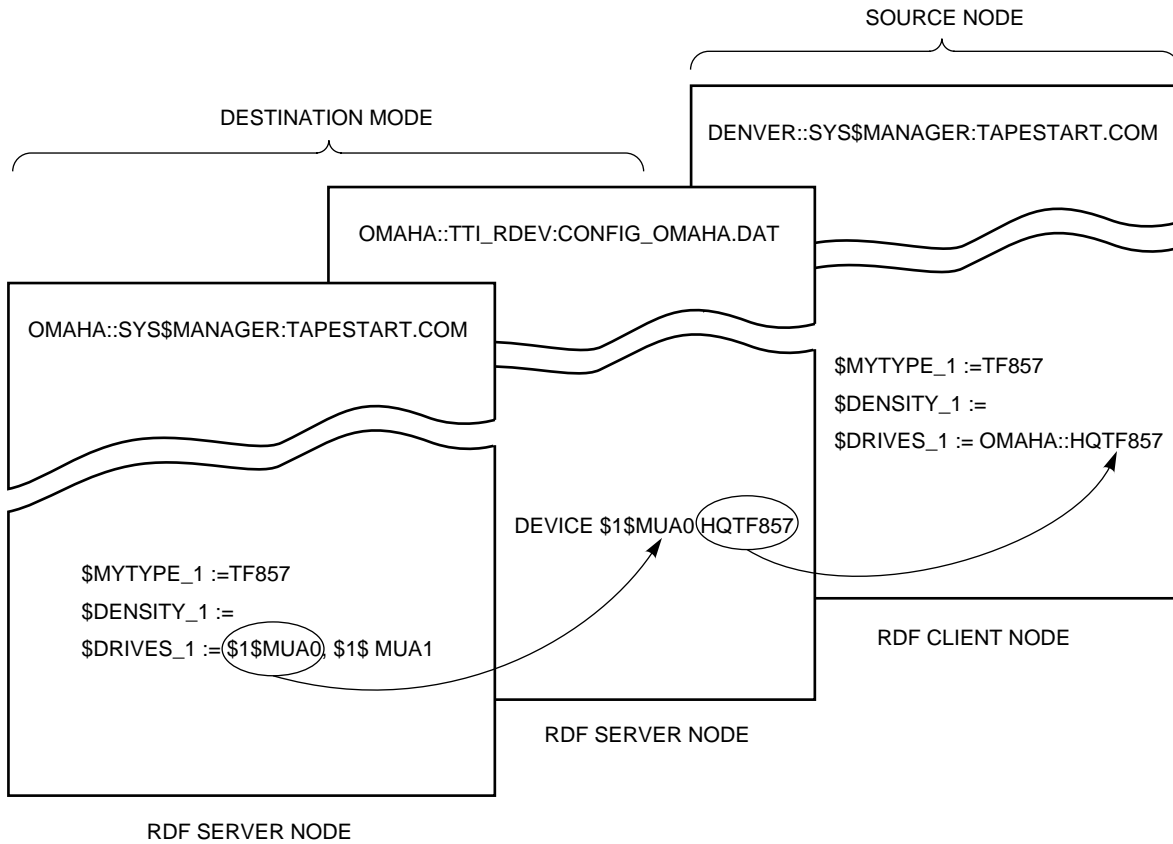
SOURCE NODE

DESTINATION MODE

DENVER::SYS$MANAGER:TAPESTART.COM

OMAHA::TTI_RDEV:CONFIG_OMAHA.DAT

OMAHA::SYS$MANAGER:TAPESTART.COM

$MYTYPE_1 :=TF857
$DENSITY_1 :=
$DRIVES_1 := OMAHA::HQTF857

DEVICE $1$MUA0 HQTF857

$MYTYPE_1 :=TF857
$DENSITY_1 :=
$DRIVES_1 := $1$MUA0, $1$ MUA1

RDF CLIENT NODE

RDF SERVER NODE

RDF SERVER NODE